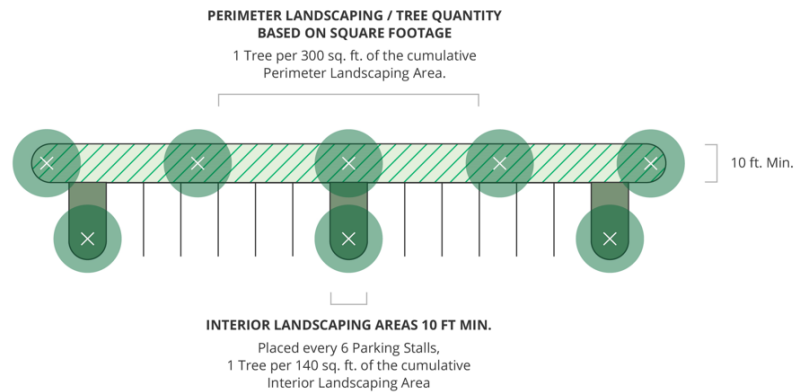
PERIMETER LANDSCAPING / TREE QUANTITY BASED ON SQUARE FOOTAGE

1 Tree per 300 sq. ft. of the cumulative Perimeter Landscaping Area.

10 ft. Min.

INTERIOR LANDSCAPING AREAS 10 FT MIN.

Placed every 6 Parking Stalls, 1 Tree per 140 sq. ft. of the cumulative Interior Landscaping Area